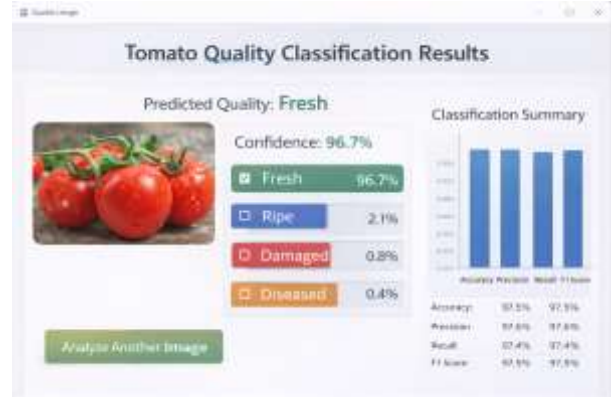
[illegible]

Tomato Quality Classification Results

Predicted Quality: Fresh

Confidence: 96.7%

Fresh 96.7%

Ripe 2.1%

Damaged 0.8%

Diseased 0.4%

Analyze Another Image

Classification Summary

Accuracy Precision Recall F1 Score

| | | |
|---|---|---|
| Accuracy: | 97.5% | 97.5% |
| Precision: | 97.6% | 97.6% |
| Recall: | 97.4% | 97.4% |
| F1 Score: | 97.5% | 97.5% |